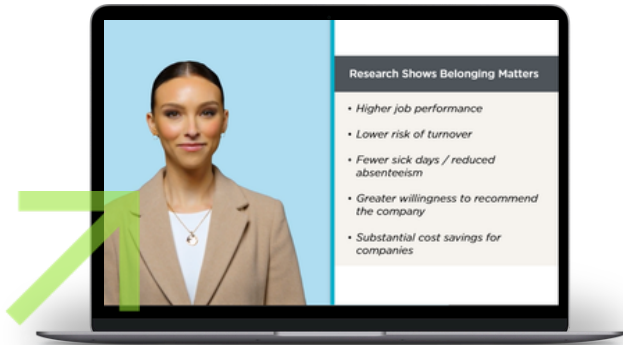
Research Shows Belonging Matters

• Higher job performance
• Lower risk of turnover
• Fewer sick days / reduced absenteeism
• Greater willingness to recommend the company
• Substantial cost savings for companies